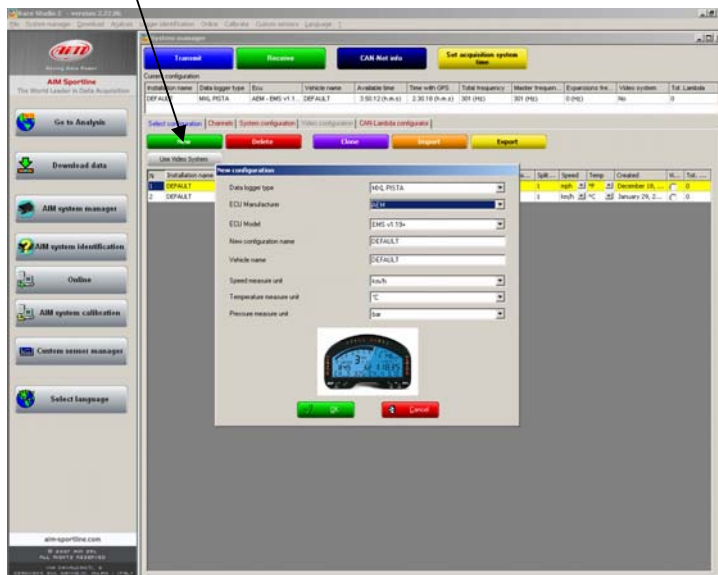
Race Studio 2 - version 2.22.06

File System manager Download Analysis System identification Online Calibrate Custom sensors Language ?

AiM

AIM Sportline
The World Leader in Data Acquisition

Go to Analysis

Download data

AIM system manager

AIM system identification

Online

AIM system calibration

Custom sensor manager

Select language

aim-sportline.com

System manager

Transmit

Receive

CAN-Net info

Set acquisition system time

Current configuration

| Installation name | Data logger type | Ecu | Vehicle name | Available time | Time with GPS | Total frequency | Master frequen... | Expansions fre... | Video system | Tot. Lambda |
|---|---|---|---|---|---|---|---|---|---|---|
| DEFAULT | MXL PISTA | AEM - EMS v1.1... | DEFAULT | 3:50:12 (h.m.s) | 2:30:18 (h.m.s) | 301 (Hz) | 301 (Hz) | 0 (Hz) | No | 0 |

Select configuration | Channels | System configuration | Video configuration | CAN-Lambda configurator

New

Delete

Clone

Import

Export

Use Video System

| N | Installation name | ... | Split | Speed | Temp | Created | Vi... | Tot. ... |
|---|---|---|---|---|---|---|---|---|
| 1 | DEFAULT | ... | 1 | mph | °F | December 18, ... | | 0 |
| 2 | DEFAULT | ... | 1 | km/h | °C | January 29, 2... | | 0 |

New configuration

Data logger type MXL PISTA

ECU Manufacturer AEM

ECU Model EMS v1.19+

New configuration name DEFAULT

Vehicle name DEFAULT

Speed measure unit km/h

Temperature measure unit °C

Pressure measure unit bar

OK

Cancel